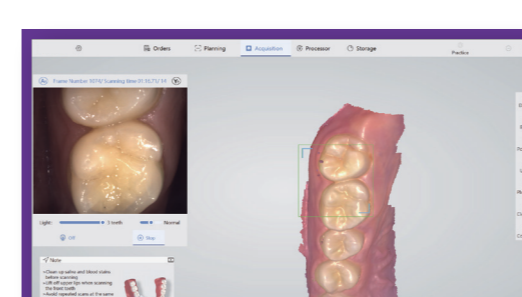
Orders
Planning
Acquisition
Processor
Storage
Practice

Frame Number: 1070 Scanning time 01:55.75 / 34

Light
5 teeth
Normal
Off
Stop

Note
• Clean up saliva and blood stains before scanning
• Lift off upper lip when scanning the front teeth
• Avoid repeated scans of the same